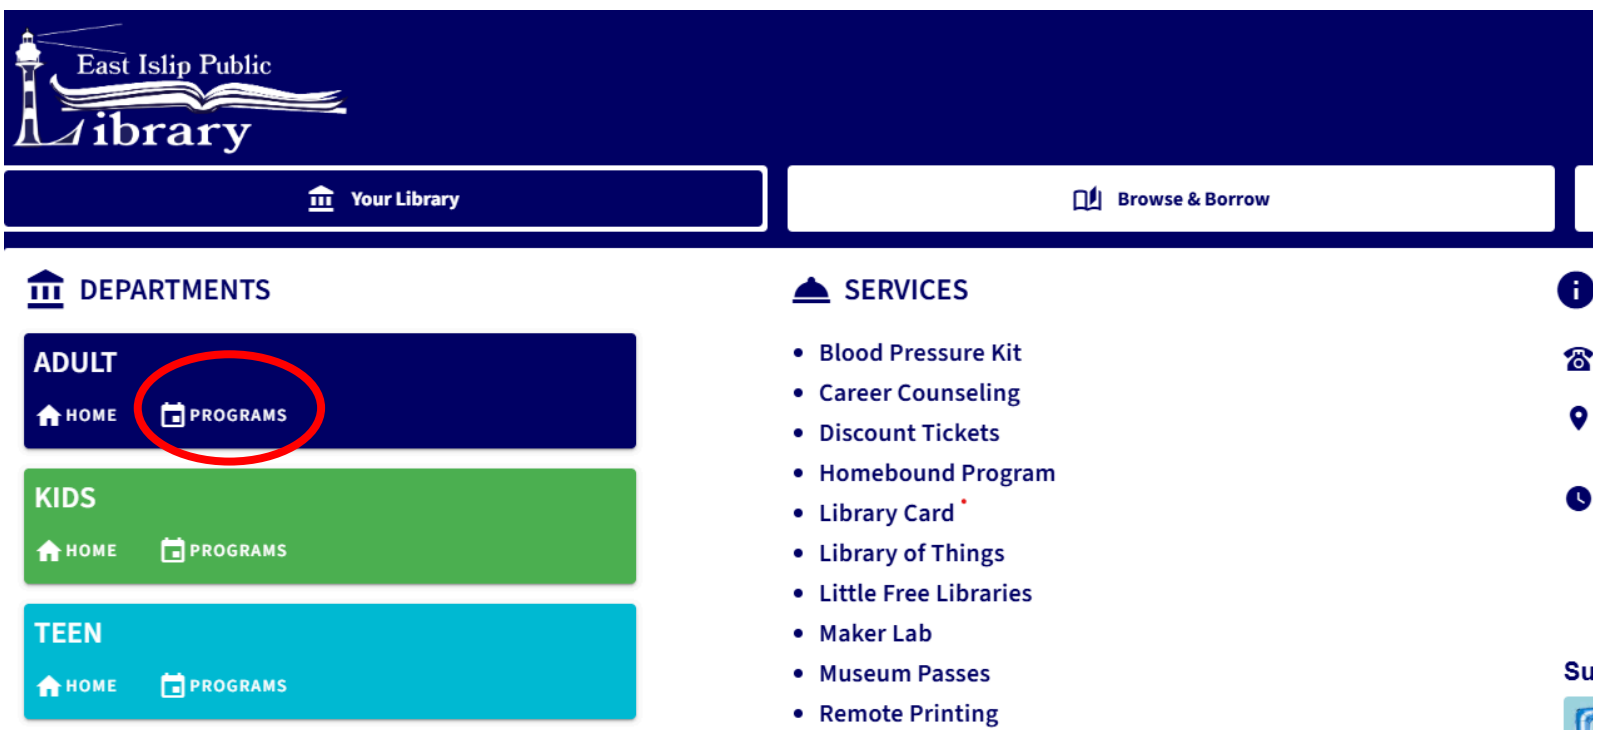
East Islip Public Library

Your Library

Browse & Borrow

DEPARTMENTS

ADULT
HOME PROGRAMS

KIDS
HOME PROGRAMS

TEEN
HOME PROGRAMS

SERVICES

- Blood Pressure Kit
- Career Counseling
- Discount Tickets
- Homebound Program
- Library Card
- Library of Things
- Little Free Libraries
- Maker Lab
- Museum Passes
- Remote Printing

Su